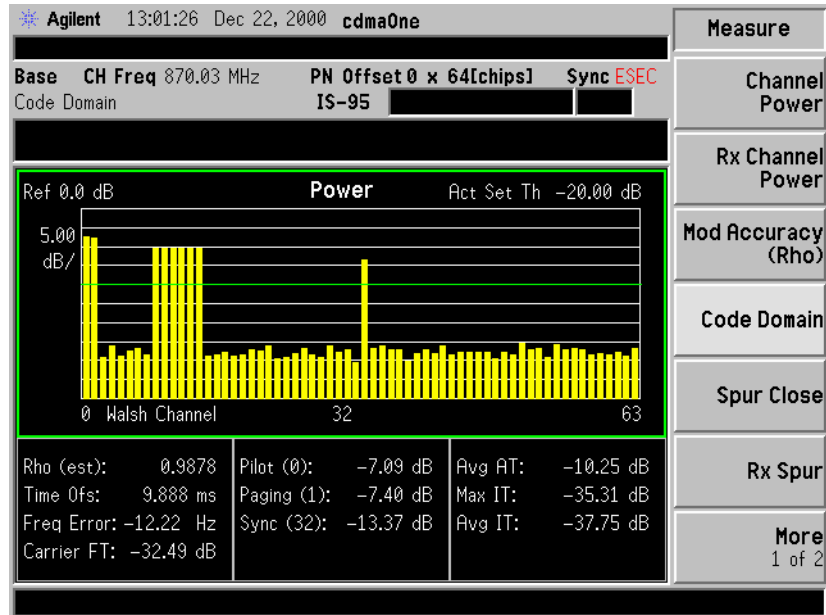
Agilent 13:01:26 Dec 22, 2000 cdmaOne

Base CH Freq 870.03 MHz PN Offset 0 x 64[chips] Sync ESEC
Code Domain IS-95

Ref 0.0 dB Power Act Set Th -20.00 dB
5.00 dB/

0 Walsh Channel 32 63

Rho (est): 0.9878
Time Ofs: 9.888 ms
Freq Error: -12.22 Hz
Carrier FT: -32.49 dB

Pilot (0): -7.09 dB
Paging (1): -7.40 dB
Sync (32): -13.37 dB

Avg AT: -10.25 dB
Max IT: -35.31 dB
Avg IT: -37.75 dB

Measure
Channel Power
Rx Channel Power
Mod Accuracy (Rho)
Code Domain
Spur Close
Rx Spur
More 1 of 2